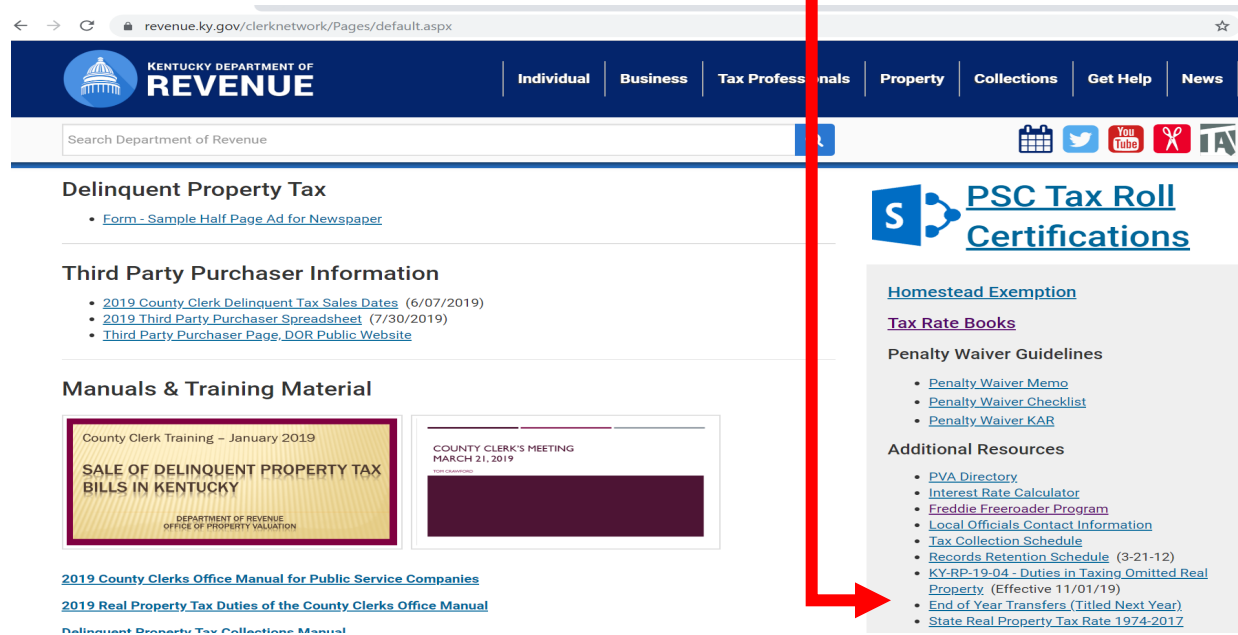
revenue.ky.gov/clerknetwork/Pages/default.aspx

KENTUCKY DEPARTMENT OF
REVENUE

Individual | Business | Tax Profess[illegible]nals | Property | Collections | Get Help | News

Search Department of Revenue

Delinquent Property Tax

- Form - Sample Half Page Ad for Newspaper

Third Party Purchaser Information

- 2019 County Clerk Delinquent Tax Sales Dates (6/07/2019)
- 2019 Third Party Purchaser Spreadsheet (7/30/2019)
- Third Party Purchaser Page, DOR Public Website

Manuals & Training Material

County Clerk Training – January 2019

SALE OF DELINQUENT PROPERTY TAX BILLS IN KENTUCKY

DEPARTMENT OF REVENUE
OFFICE OF PROPERTY VALUATION

COUNTY CLERK'S MEETING
MARCH 21, 2019

TOM CRAWFORD

2019 County Clerks Office Manual for Public Service Companies

2019 Real Property Tax Duties of the County Clerks Office Manual

Delinquent Property Tax Collections Manual

PSC Tax Roll Certifications

Homestead Exemption

Tax Rate Books

Penalty Waiver Guidelines

- Penalty Waiver Memo
- Penalty Waiver Checklist
- Penalty Waiver KAR

Additional Resources

- PVA Directory
- Interest Rate Calculator
- Freddie Freeroader Program
- Local Officials Contact Information
- Tax Collection Schedule
- Records Retention Schedule (3-21-12)
- KY-RP-19-04 - Duties in Taxing Omitted Real Property (Effective 11/01/19)
- End of Year Transfers (Titled Next Year)
- State Real Property Tax Rate 1974-2017